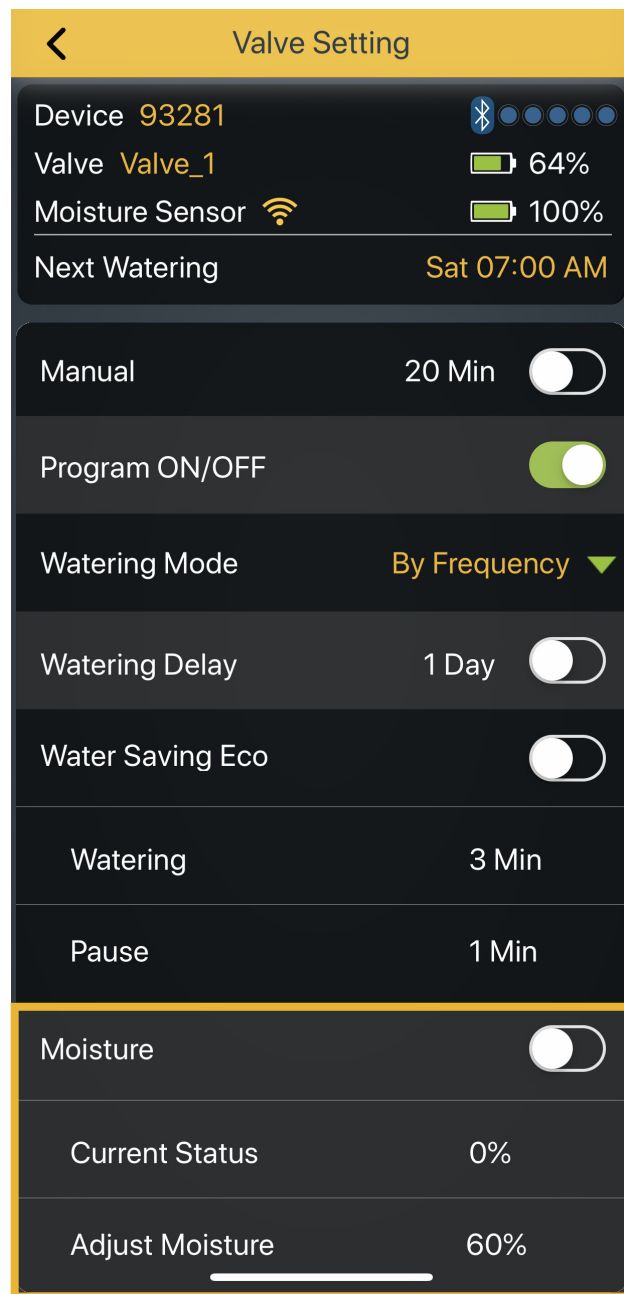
Valve Setting

Device 93281
Valve Valve_1 64%
Moisture Sensor 100%
Next Watering Sat 07:00 AM

Manual 20 Min

Program ON/OFF

Watering Mode By Frequency

Watering Delay 1 Day

Water Saving Eco

Watering 3 Min

Pause 1 Min

Moisture

Current Status 0%

Adjust Moisture 60%